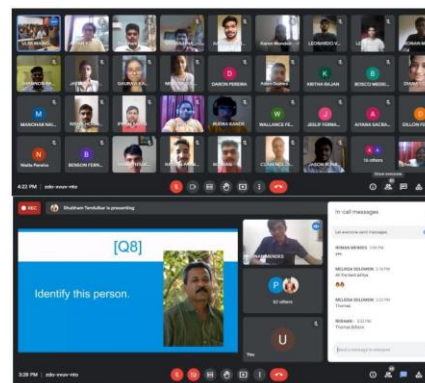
Karan Kunkali

LEONARDO V.

ROHAN M

DARON PEREIRA

KRITIKA RAJANI

BOSCO MISQU

MANOHAR NAI

MELISSA MCN

RUDHA KANDE

WALLANCE FE

JESLIE FERNA

AYANA SACBA

DILLON FE

Nadia Pereira

BENSON FERN

CLIVE MESQ

JASON RODRI

16 others

4:32 PM | zdo-ssyo-nto

REC

Shubham Tendulkar is presenting

[Q8]

Identify this person.

P

167 others

You

U

In-call messages

Let everyone send messages

ROHAN MENDES 3:36 PM
yes

MELISSA SOLOMON 3:36 PM
All the best sirfaa

MELISSA SOLOMON 3:37 PM
Thanks

ROHAN 3:37 PM
Thanks!Bitton

Send a message to everyone

3:38 PM | zdo-ssyo-nto